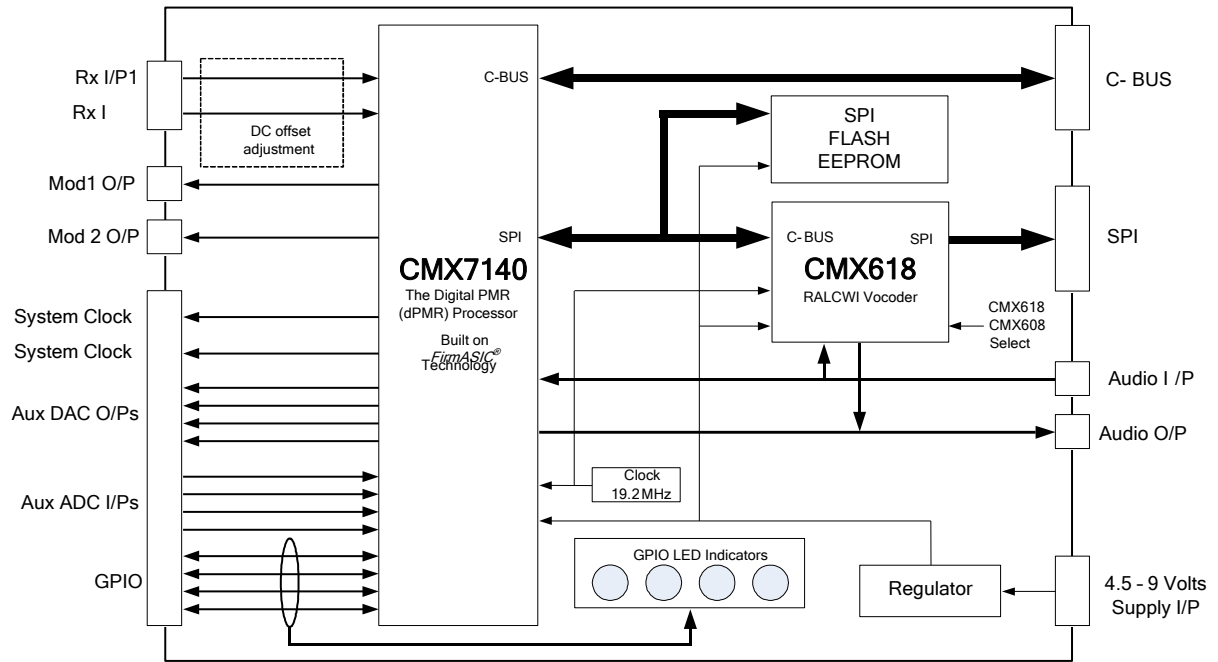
Rx I/P1

Rx I

DC offset adjustment

Mod1 O/P

Mod 2 O/P

System Clock

System Clock

Aux DAC O/Ps

Aux ADC I/Ps

GPIO

C-BUS

SPI

CMX7140

The Digital PMR (dPMR) Processor

Built on FirmASIC® Technology

SPI FLASH EEPROM

C-BUS

SPI

CMX618

RALCWI Vocoder

CMX618 CMX608 Select

Clock 19.2MHz

GPIO LED Indicators

Regulator

C- BUS

SPI

Audio I /P

Audio O/P

4.5 - 9 Volts Supply I/P